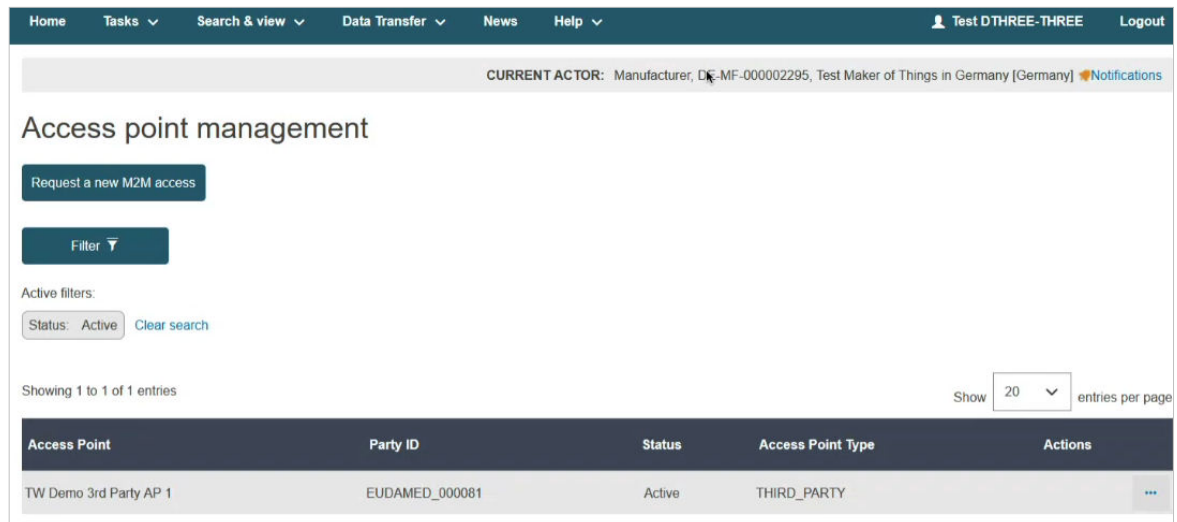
Home Tasks Search & view Data Transfer News Help

Test DTHREE-THREE Logout

CURRENT ACTOR: Manufacturer, DE-MF-000002295, Test Maker of Things in Germany [Germany] Notifications

Access point management

Request a new M2M access

Filter

Active filters:

Status: Active Clear search

Showing 1 to 1 of 1 entries

Show 20 entries per page

| Access Point | Party ID | Status | Access Point Type | Actions |
|---|---|---|---|---|
| TW Demo 3rd Party AP 1 | EUDAMED_000081 | Active | THIRD_PARTY | ··· |